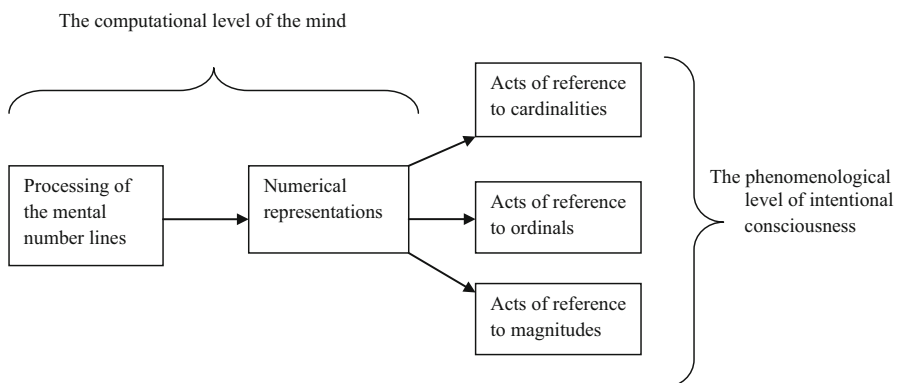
The computational level of the mind

Processing of the mental number lines

Numerical representations

Acts of reference to cardinalities

Acts of reference to ordinals

Acts of reference to magnitudes

The phenomenological level of intentional consciousness